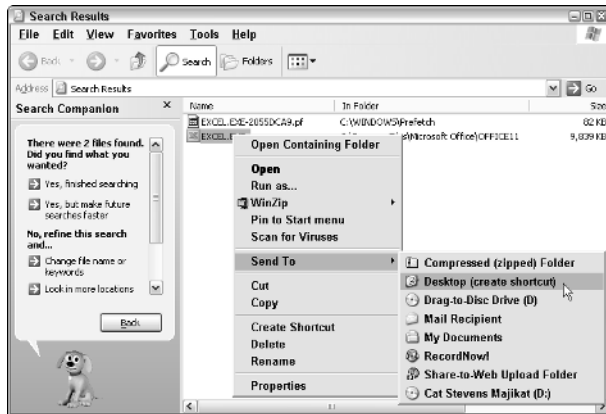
Search Results

File Edit View Favorites Tools Help

Back Search Folders

Address Search Results Go

Search Companion ×

There were 2 files found. Did you find what you wanted?

Yes, finished searching

Yes, but make future searches faster

No, refine this search and...

Change file name or keywords

Look in more locations

Back

| Name | In Folder | Size |
|---|---|---|
| EXCEL.EXE-2055DCA9.pf | C:\WINDOWS\Prefetch | 82 KB |
| EXCEL.E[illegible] | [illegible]\Microsoft Office\OFFICE11 | 9,839 KB |

Open Containing Folder

Open
Run as...
WinZip
Pin to Start menu
Scan for Viruses

Send To

Cut
Copy

Create Shortcut
Delete
Rename

Properties

Compressed (zipped) Folder
Desktop (create shortcut)
Drag-to-Disc Drive (D)
Mail Recipient
My Documents
RecordNow!
Share-to-Web Upload Folder
Cat Stevens Majikat (D:)